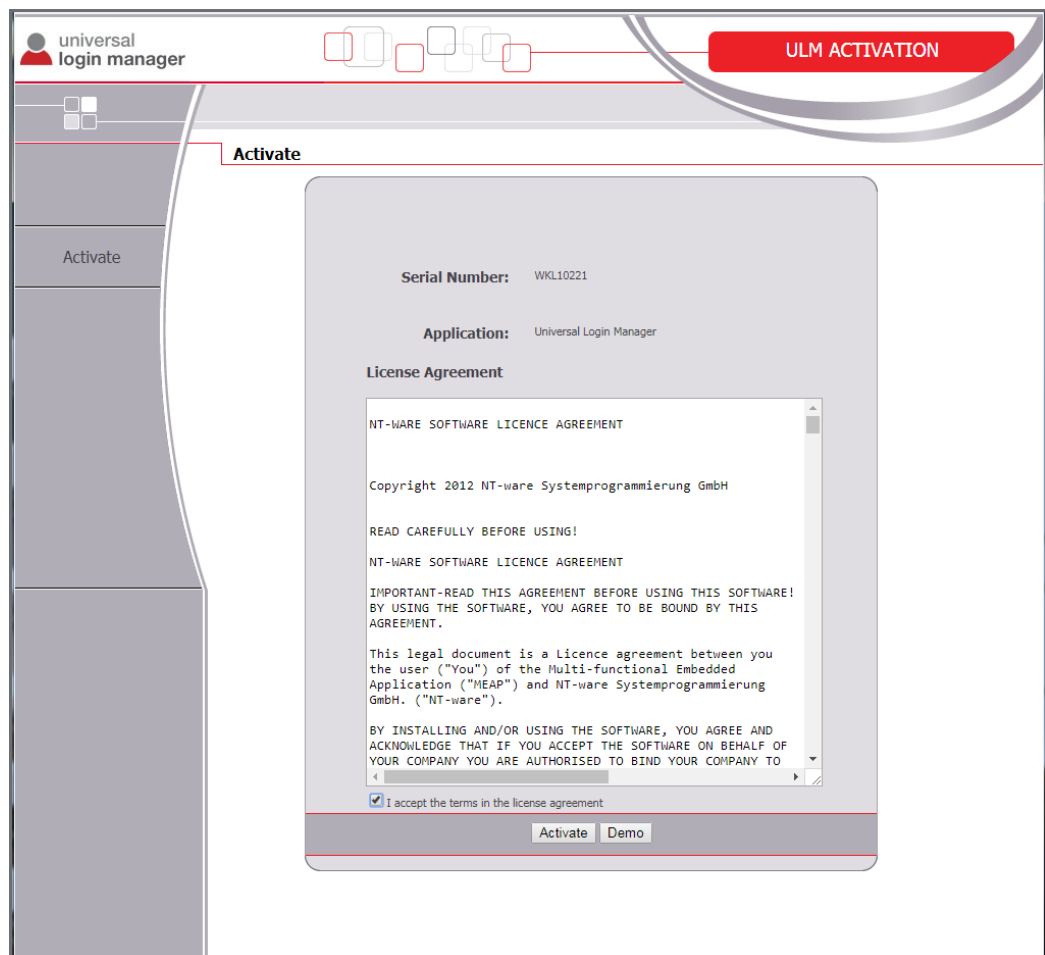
universal
login manager

ULM ACTIVATION

Activate

Activate

Serial Number: WKL10221

Application: Universal Login Manager

License Agreement

NT-WARE SOFTWARE LICENCE AGREEMENT

Copyright 2012 NT-ware Systemprogrammierung GmbH

READ CAREFULLY BEFORE USING!

NT-WARE SOFTWARE LICENCE AGREEMENT

IMPORTANT-READ THIS AGREEMENT BEFORE USING THIS SOFTWARE! BY USING THE SOFTWARE, YOU AGREE TO BE BOUND BY THIS AGREEMENT.

This legal document is a Licence agreement between you the user ("You") of the Multi-functional Embedded Application ("MEAP") and NT-ware Systemprogrammierung GmbH. ("NT-ware").

BY INSTALLING AND/OR USING THE SOFTWARE, YOU AGREE AND ACKNOWLEDGE THAT IF YOU ACCEPT THE SOFTWARE ON BEHALF OF YOUR COMPANY YOU ARE AUTHORISED TO BIND YOUR COMPANY TO

I accept the terms in the license agreement

Activate Demo